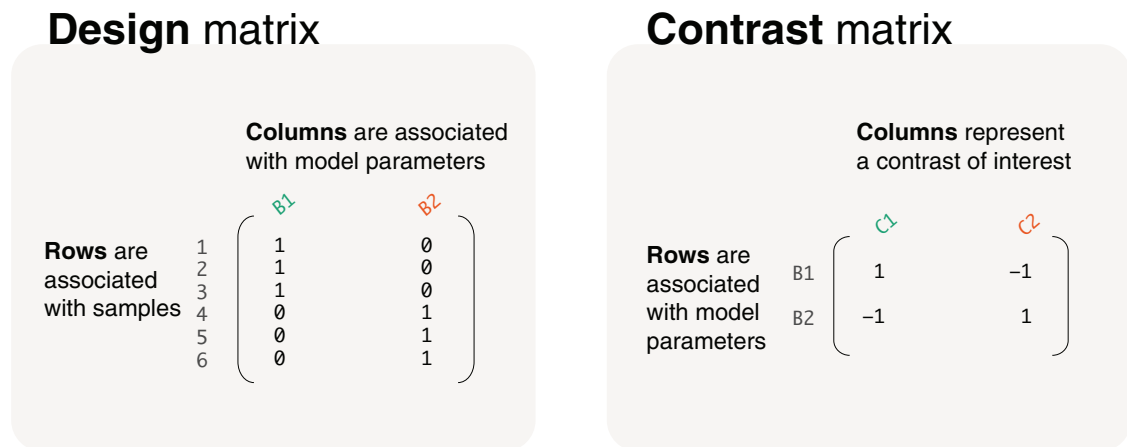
**Design** matrix

**Columns** are associated with model parameters

**Rows** are associated with samples

| | B1 | B2 |
|---|---|---|
| 1 | 1 | 0 |
| 2 | 1 | 0 |
| 3 | 1 | 0 |
| 4 | 0 | 1 |
| 5 | 0 | 1 |
| 6 | 0 | 1 |

**Contrast** matrix

**Columns** represent a contrast of interest

**Rows** are associated with model parameters

| | C1 | C2 |
|---|---|---|
| B1 | 1 | −1 |
| B2 | −1 | 1 |